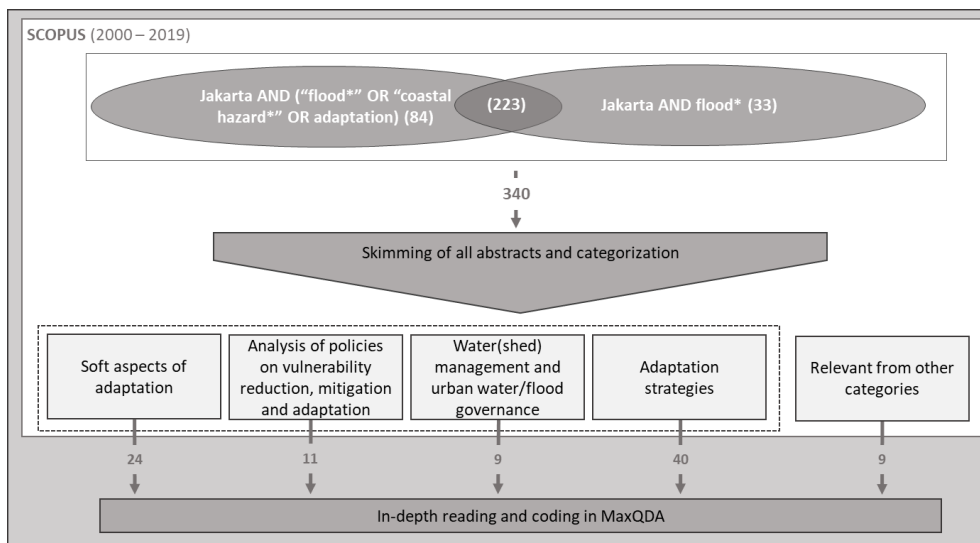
SCOPUS (2000 – 2019)

Jakarta AND ("flood*" OR "coastal hazard*" OR adaptation) (84)

(223)

Jakarta AND flood* (33)

340

Skimming of all abstracts and categorization

Soft aspects of adaptation

Analysis of policies on vulnerability reduction, mitigation and adaptation

Water(shed) management and urban water/flood governance

Adaptation strategies

Relevant from other categories

24

11

9

40

9

In-depth reading and coding in MaxQDA